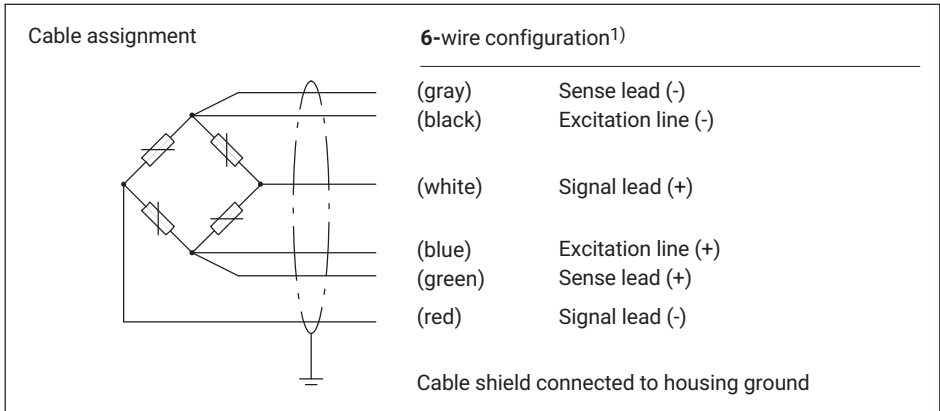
Cable assignment

**6-**wire configuration$^{1)}$

(gray) Sense lead (-)
(black) Excitation line (-)
(white) Signal lead (+)
(blue) Excitation line (+)
(green) Sense lead (+)
(red) Signal lead (-)

Cable shield connected to housing ground